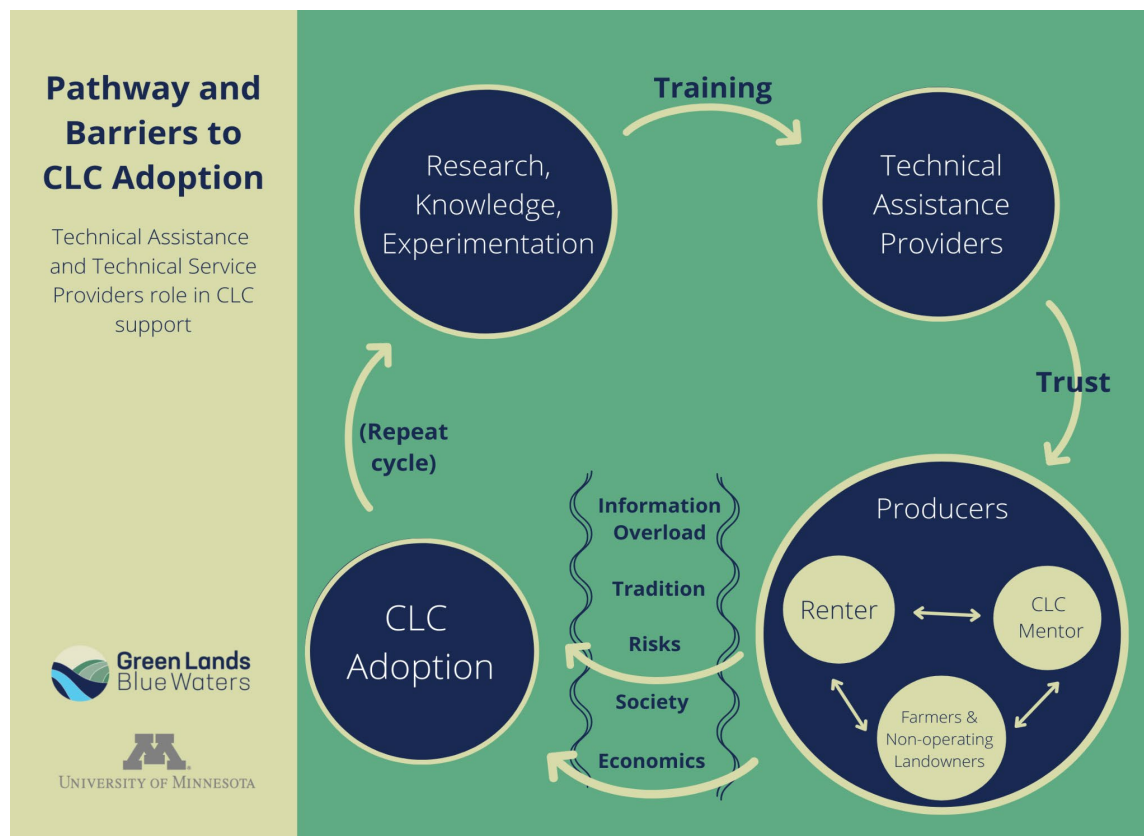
Pathway and Barriers to CLC Adoption

Technical Assistance and Technical Service Providers role in CLC support

Green Lands Blue Waters

UNIVERSITY OF MINNESOTA

Research, Knowledge, Experimentation

Training

Technical Assistance Providers

Trust

Producers

Renter

CLC Mentor

Farmers & Non-operating Landowners

Information Overload

Tradition

Risks

Society

Economics

CLC Adoption

(Repeat cycle)